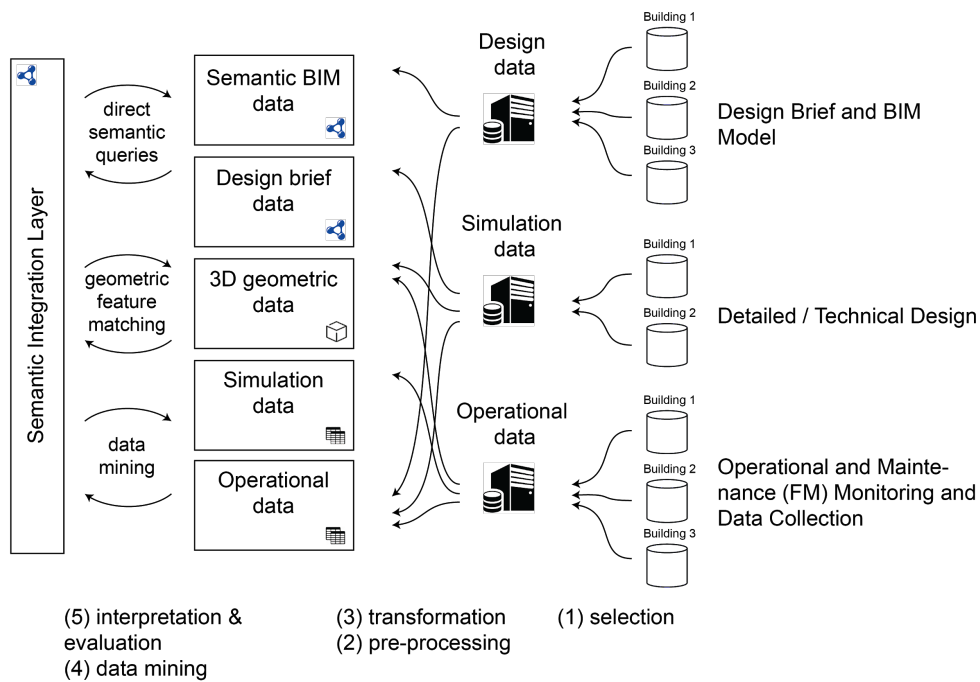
Semantic Integration Layer

direct semantic queries

geometric feature matching

data mining

Semantic BIM data

Design brief data

3D geometric data

Simulation data

Operational data

Design data

Simulation data

Operational data

Building 1
Building 2
Building 3

Design Brief and BIM Model

Building 1
Building 2

Detailed / Technical Design

Building 1
Building 2
Building 3

Operational and Maintenance (FM) Monitoring and Data Collection

(5) interpretation & evaluation
(4) data mining

(3) transformation
(2) pre-processing

(1) selection